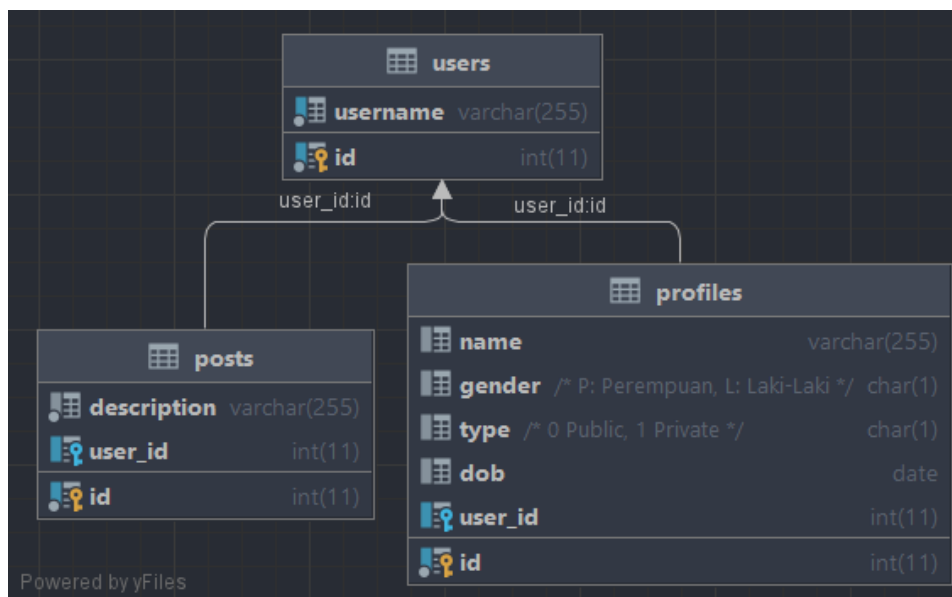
users

username varchar(255)

id int(11)

user_id:id

user_id:id

profiles

name varchar(255)

gender /* P: Perempuan, L: Laki-Laki */ char(1)

type /* 0 Public, 1 Private */ char(1)

dob date

user_id int(11)

id int(11)

posts

description varchar(255)

user_id int(11)

id int(11)

Powered by yFiles